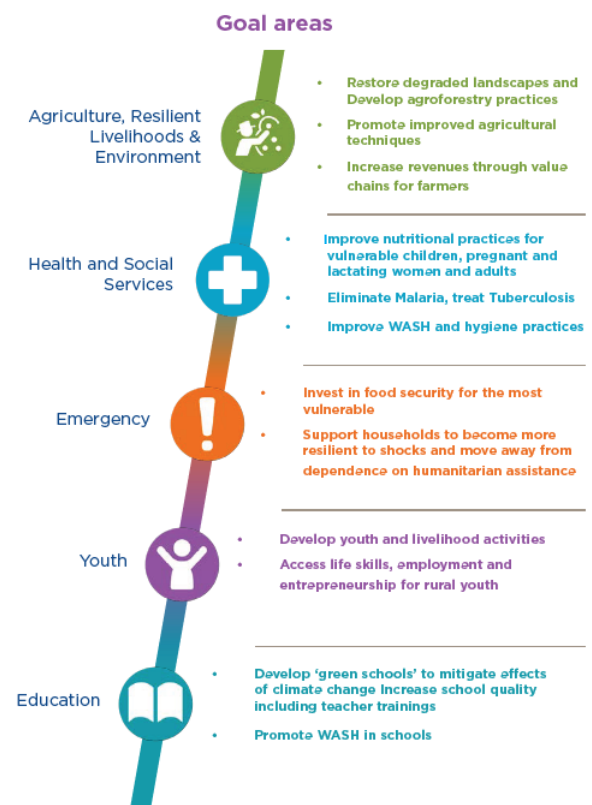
Goal areas

Agriculture, Resilient Livelihoods & Environment

- Restore degraded landscapes and Develop agroforestry practices
- Promote improved agricultural techniques
- Increase revenues through value chains for farmers

Health and Social Services

- Improve nutritional practices for vulnerable children, pregnant and lactating women and adults
- Eliminate Malaria, treat Tuberculosis
- Improve WASH and hygiene practices

Emergency

- Invest in food security for the most vulnerable
- Support households to become more resilient to shocks and move away from dependence on humanitarian assistance

Youth

- Develop youth and livelihood activities
- Access life skills, employment and entrepreneurship for rural youth

Education

- Develop 'green schools' to mitigate effects of climate change Increase school quality including teacher trainings
- Promote WASH in schools